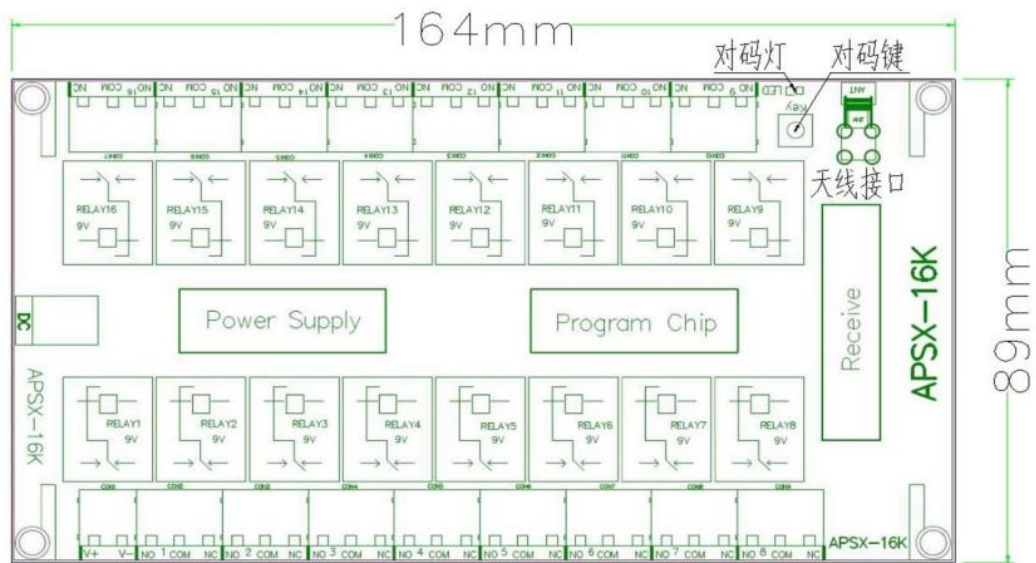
164mm

对码灯 对码键

NC COM NO 16 NC COM NO 15 NC COM NO 14 NC COM NO 13 NC COM NO 12 NC COM NO 11 NC COM NO 10 NC COM NO 9 LED Key ANT

天线接口

RELAY16 9V
RELAY15 9V
RELAY14 9V
RELAY13 9V
RELAY12 9V
RELAY11 9V
RELAY10 9V
RELAY9 9V

DC

Power Supply

Program Chip

Receive

APSX-16K

89mm

APSX-16K

RELAY1 9V
RELAY2 9V
RELAY3 9V
RELAY4 9V
RELAY5 9V
RELAY6 9V
RELAY7 9V
RELAY8 9V

V+ V- NO 1 COM NC NO 2 COM NC NO 3 COM NC NO 4 COM NC NO 5 COM NC NO 6 COM NC NO 7 COM NC NO 8 COM NC

APSX-16K